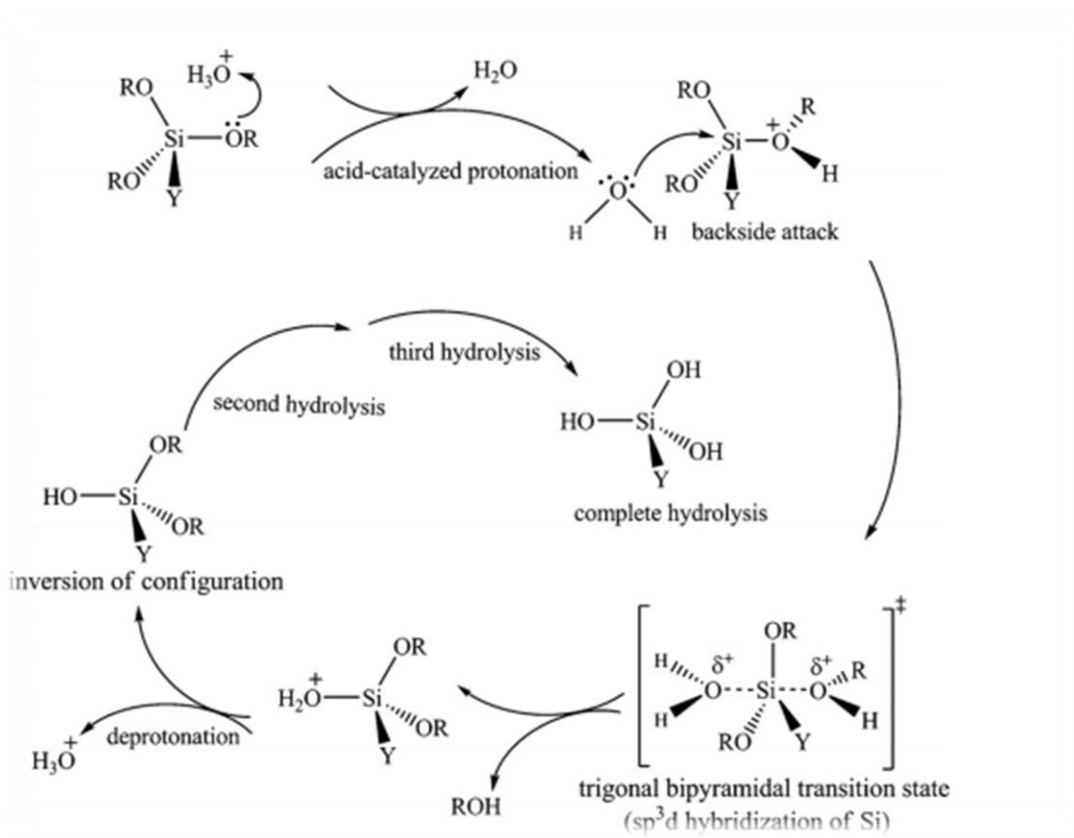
$H_3O^+$
RO
Si
OR
RO
Y
$H_2O$
acid-catalyzed protonation
RO
Si
$O^+$
R
RO
Y
H
O
H
H
backside attack

third hydrolysis
OH
HO
Si
OH
Y
second hydrolysis
OR
HO
Si
OR
Y
complete hydrolysis
inversion of configuration

$H_2O^+$
Si
OR
OR
Y
deprotonation
$H_3O^+$
ROH
H
$\delta^+$
O
H
OR
Si
$\delta^+$
O
R
H
RO
Y
‡
trigonal bipyramidal transition state
($sp^3d$ hybridization of Si)